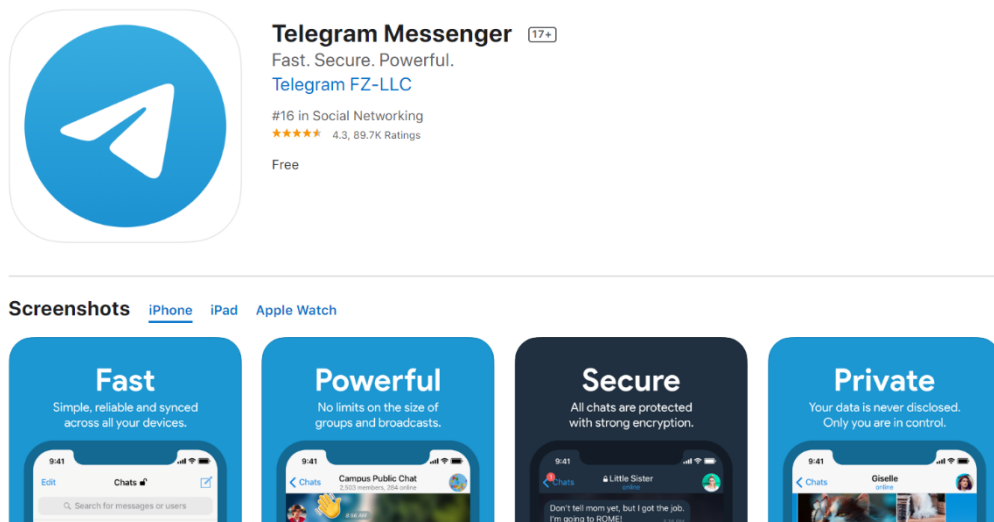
Telegram Messenger 17+

Fast. Secure. Powerful.

Telegram FZ-LLC

#16 in Social Networking

4.3, 89.7K Ratings

Free

Screenshots iPhone iPad Apple Watch

Fast
Simple, reliable and synced across all your devices.

9:41
Edit Chats
Search for messages or users

Powerful
No limits on the size of groups and broadcasts.

9:41
Chats Campus Public Chat
2,503 members, 284 online

Secure
All chats are protected with strong encryption.

9:41
Chats Little Sister
online
Don't tell mom yet, but I got the job. I'm going to ROME!

Private
Your data is never disclosed. Only you are in control.

9:41
Chats Giselle
online